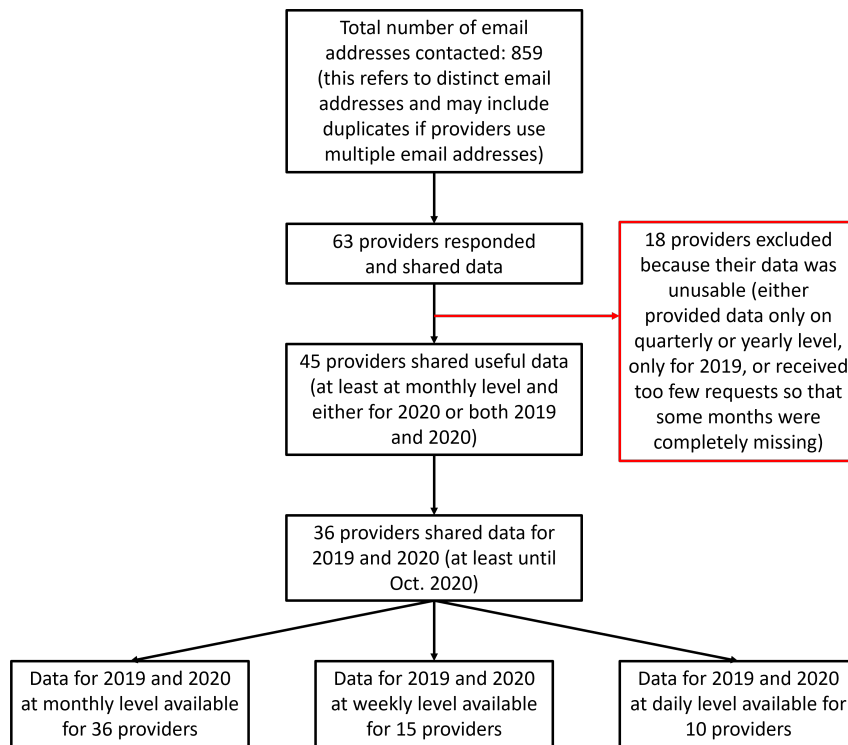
Total number of email addresses contacted: 859 (this refers to distinct email addresses and may include duplicates if providers use multiple email addresses)

63 providers responded and shared data

18 providers excluded because their data was unusable (either provided data only on quarterly or yearly level, only for 2019, or received too few requests so that some months were completely missing)

45 providers shared useful data (at least at monthly level and either for 2020 or both 2019 and 2020)

36 providers shared data for 2019 and 2020 (at least until Oct. 2020)

Data for 2019 and 2020 at monthly level available for 36 providers

Data for 2019 and 2020 at weekly level available for 15 providers

Data for 2019 and 2020 at daily level available for 10 providers